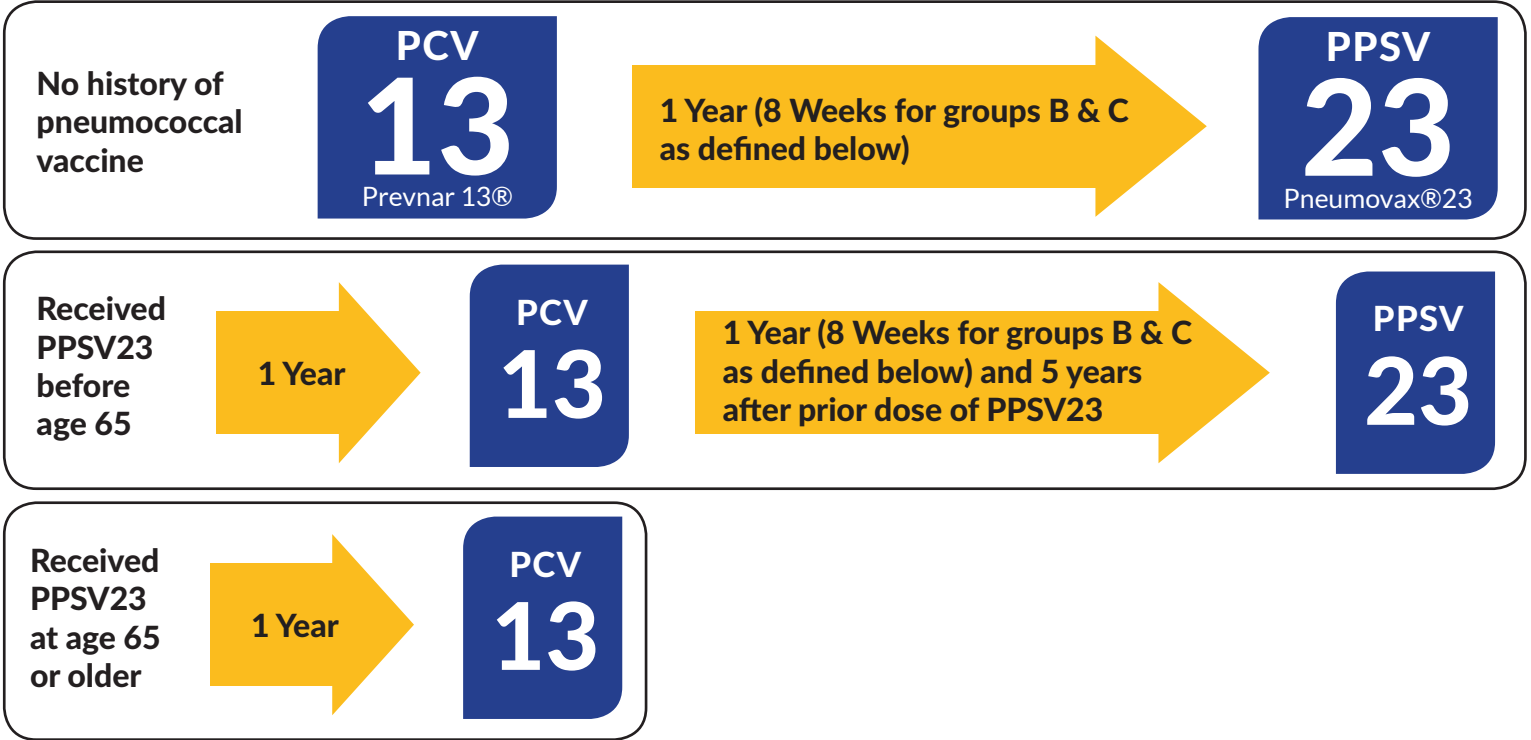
No history of pneumococcal vaccine

PCV
13
Prevnar 13®

1 Year (8 Weeks for groups B & C as defined below)

PPSV
23
Pneumovax®23

Received PPSV23 before age 65

1 Year

PCV
13

1 Year (8 Weeks for groups B & C as defined below) and 5 years after prior dose of PPSV23

PPSV
23

Received PPSV23 at age 65 or older

1 Year

PCV
13